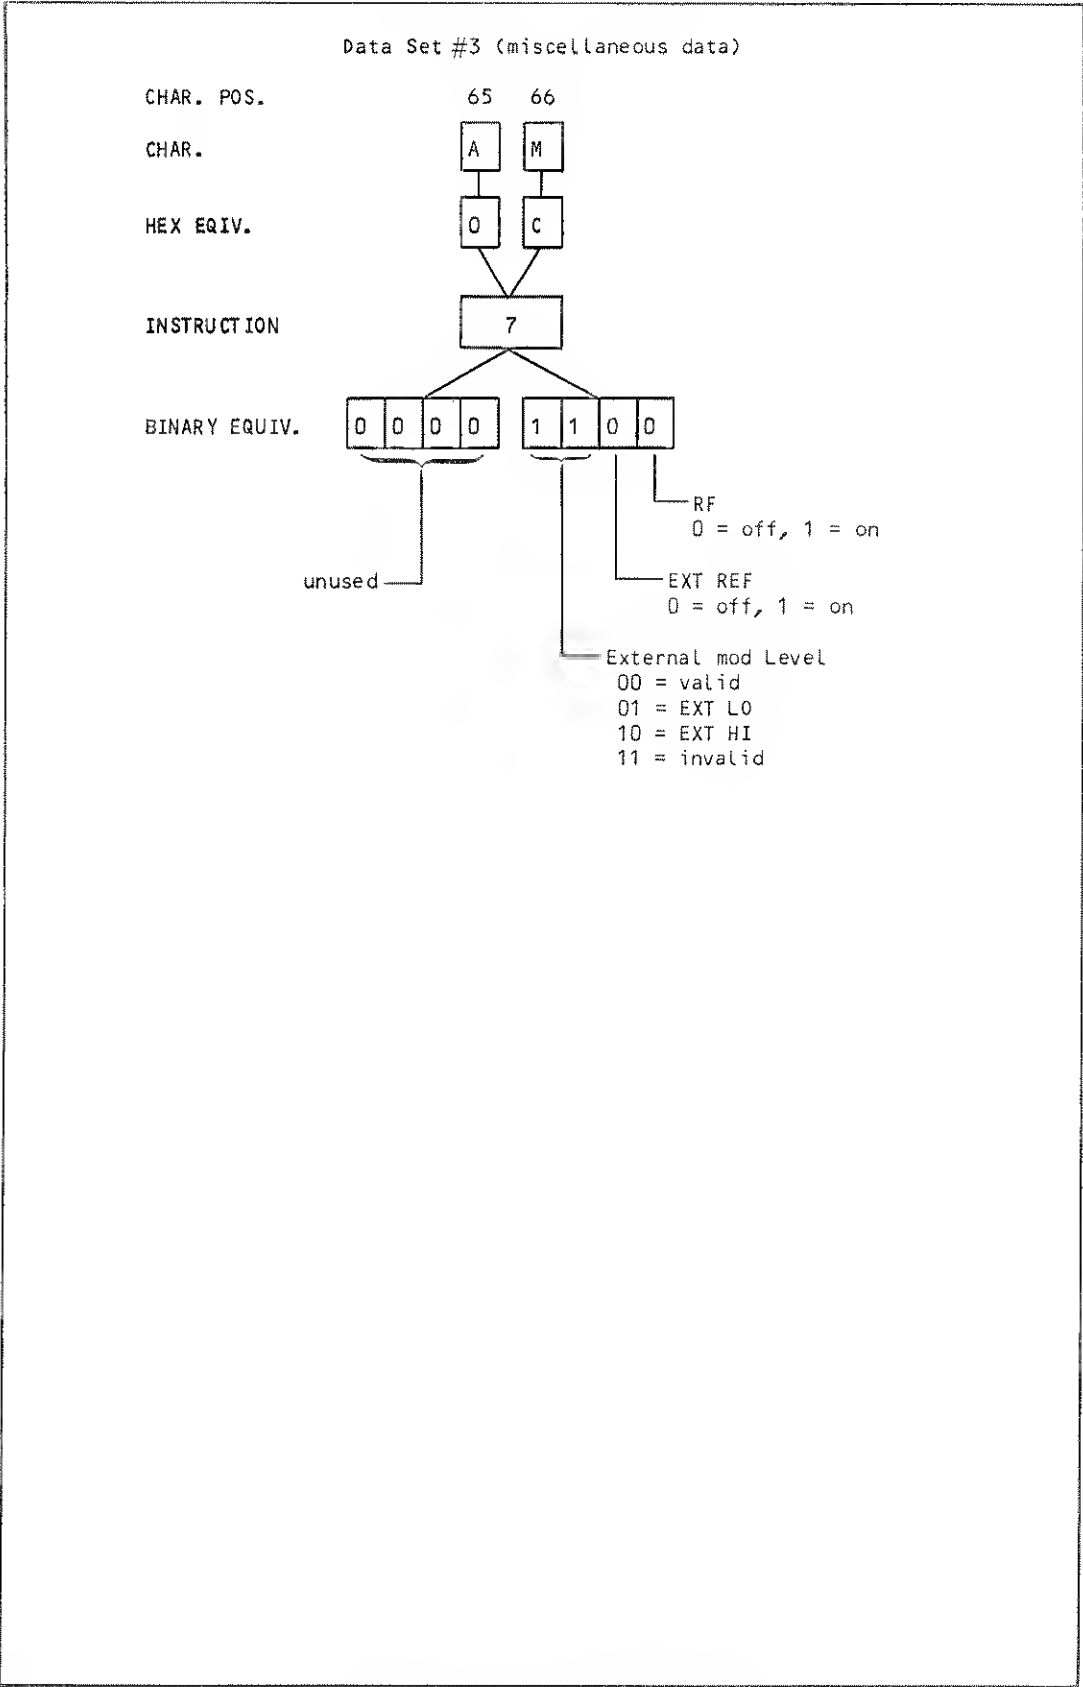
Data Set #3 (miscellaneous data)

CHAR. POS. 65 66

CHAR. A M

HEX EQIV. 0 C

INSTRUCTION 7

BINARY EQUIV. 0 0 0 0 1 1 0 0

RF
0 = off, 1 = on

unused

EXT REF
0 = off, 1 = on

External mod Level
00 = valid
01 = EXT LO
10 = EXT HI
11 = invalid